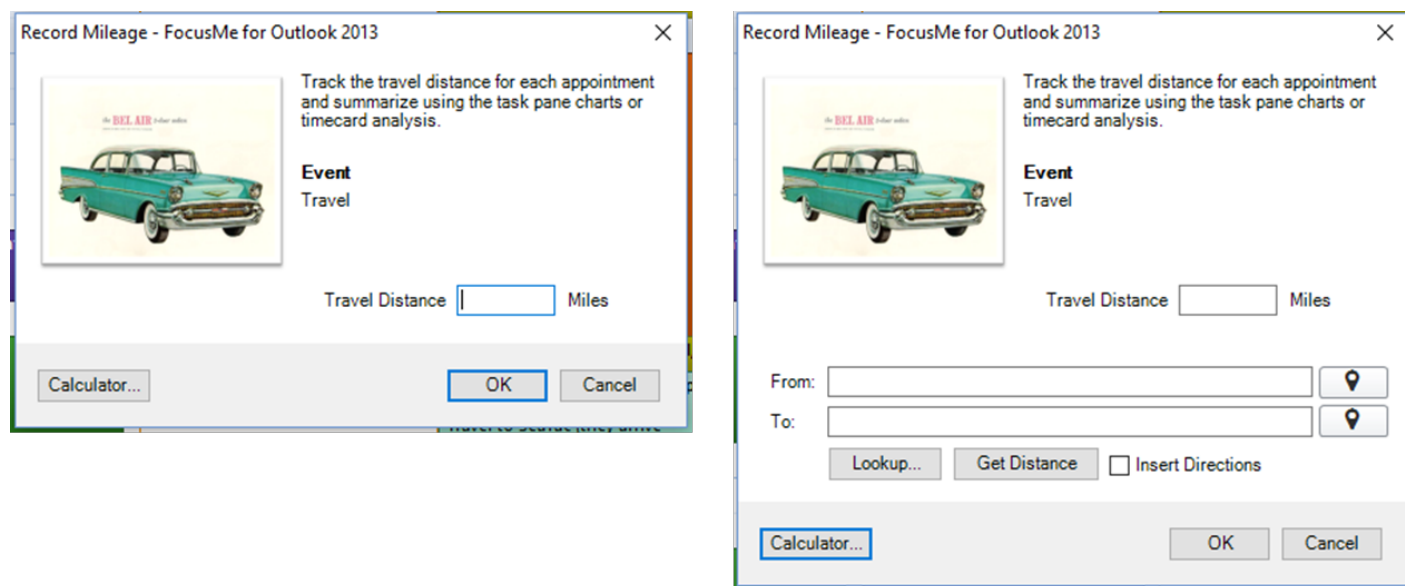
Record Mileage - FocusMe for Outlook 2013

the BEL AIR 4-door sedan

Track the travel distance for each appointment and summarize using the task pane charts or timecard analysis.

Event
Travel

Travel Distance Miles

Calculator... OK Cancel

Travel to Seattle (me) arrive

Record Mileage - FocusMe for Outlook 2013

the BEL AIR 4-door sedan

Track the travel distance for each appointment and summarize using the task pane charts or timecard analysis.

Event
Travel

Travel Distance Miles

From:
To:

Lookup... Get Distance Insert Directions

Calculator... OK Cancel